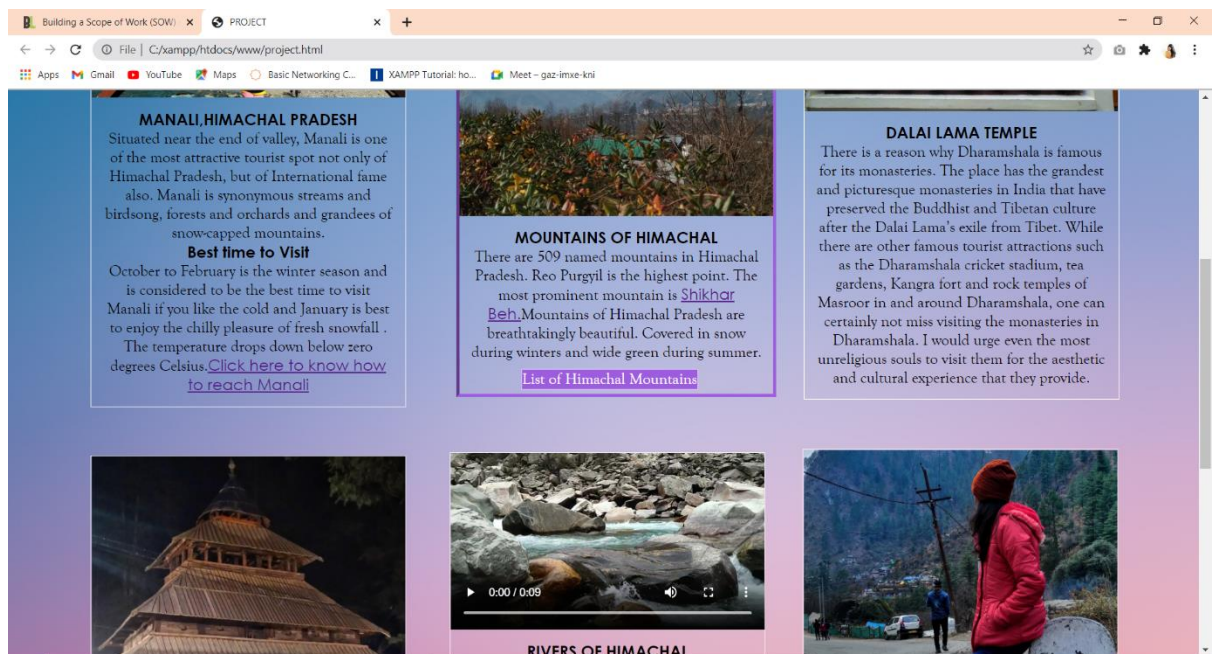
Building a Scope of Work (SOW) ×
PROJECT ×
+

File | C:/xampp/htdocs/www/project.html

Apps Gmail YouTube Maps Basic Networking C... XAMPP Tutorial: ho... Meet – gaz-imxe-kni

MANALI,HIMACHAL PRADESH
Situated near the end of valley, Manali is one of the most attractive tourist spot not only of Himachal Pradesh, but of International fame also. Manali is synonymous streams and birdsong, forests and orchards and grandees of snow-capped mountains.
Best time to Visit
October to February is the winter season and is considered to be the best time to visit Manali if you like the cold and January is best to enjoy the chilly pleasure of fresh snowfall . The temperature drops down below zero degrees Celsius.Click here to know how to reach Manali

MOUNTAINS OF HIMACHAL
There are 509 named mountains in Himachal Pradesh. Reo Purgyil is the highest point. The most prominent mountain is Shikhar Beh.Mountains of Himachal Pradesh are breathtakingly beautiful. Covered in snow during winters and wide green during summer.
List of Himachal Mountains

DALAI LAMA TEMPLE
There is a reason why Dharamshala is famous for its monasteries. The place has the grandest and picturesque monasteries in India that have preserved the Buddhist and Tibetan culture after the Dalai Lama's exile from Tibet. While there are other famous tourist attractions such as the Dharamshala cricket stadium, tea gardens, Kangra fort and rock temples of Masroor in and around Dharamshala, one can certainly not miss visiting the monasteries in Dharamshala. I would urge even the most unreligious souls to visit them for the aesthetic and cultural experience that they provide.

0:00 / 0:09

RIVERS OF HIMACHAL